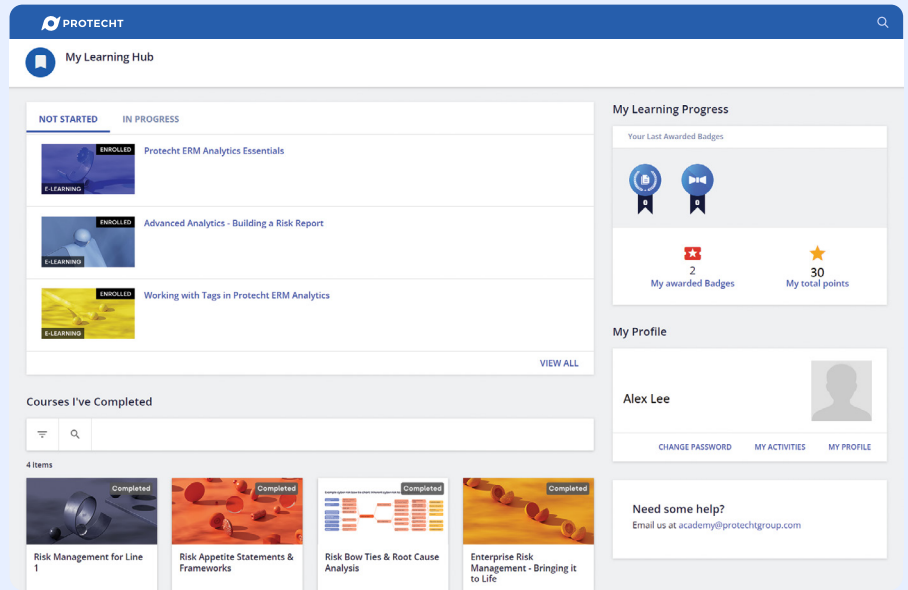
PROTECHT

My Learning Hub

NOT STARTED
IN PROGRESS

ENROLLED
E-LEARNING
Protecht ERM Analytics Essentials

ENROLLED
E-LEARNING
Advanced Analytics - Building a Risk Report

ENROLLED
E-LEARNING
Working with Tags in Protecht ERM Analytics

VIEW ALL

Courses I've Completed

4 Items

Completed
Risk Management for Line 1

Completed
Risk Appetite Statements & Frameworks

Completed
Risk Bow Ties & Root Cause Analysis

Completed
Enterprise Risk Management - Bringing it to Life

My Learning Progress

Your Last Awarded Badges

0
0

2
My awarded Badges

30
My total points

My Profile

Alex Lee

CHANGE PASSWORD
MY ACTIVITIES
MY PROFILE

Need some help?
Email us at academy@protechtgroup.com